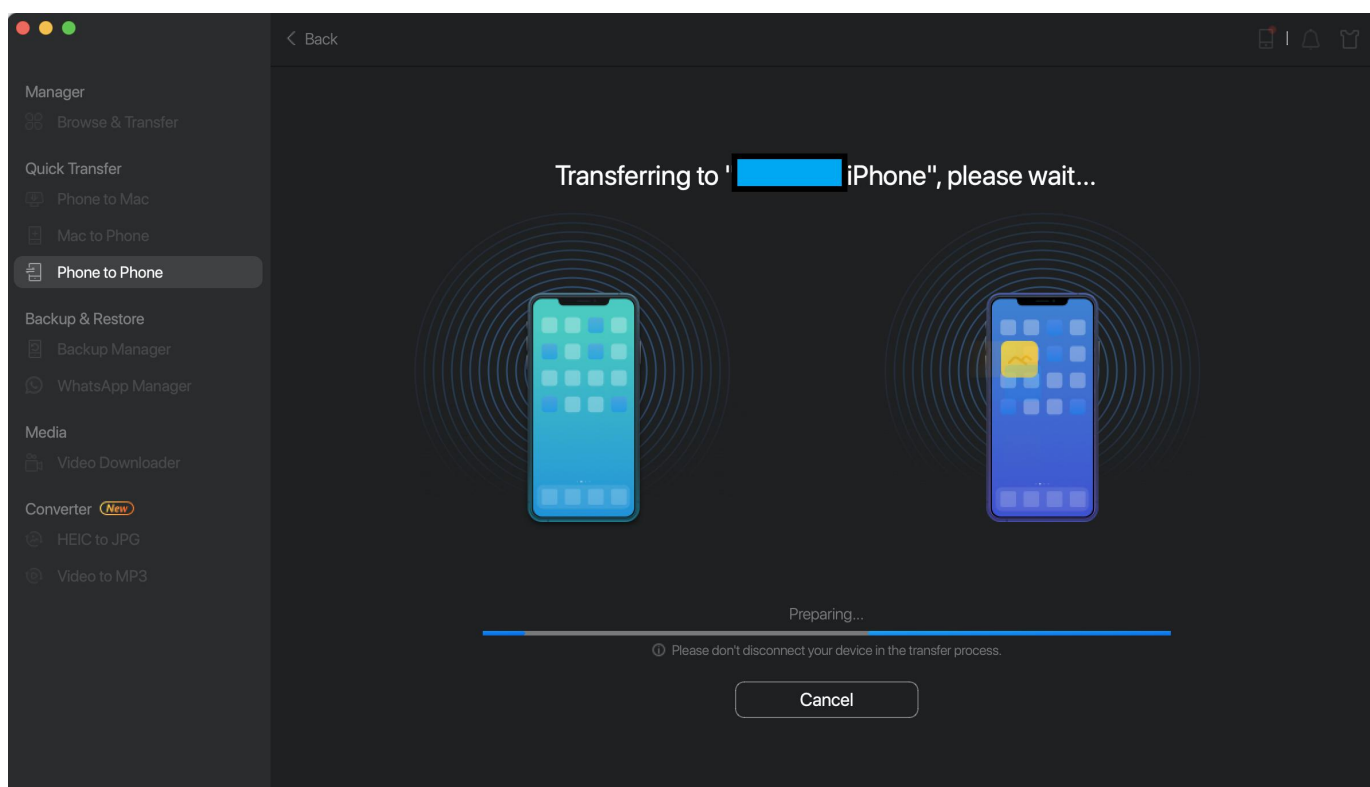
< Back

Manager
Browse & Transfer

Quick Transfer
Phone to Mac
Mac to Phone
Phone to Phone

Backup & Restore
Backup Manager
WhatsApp Manager

Media
Video Downloader

Converter New
HEIC to JPG
Video to MP3

Transferring to ' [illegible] iPhone", please wait...

Preparing...

Please don't disconnect your device in the transfer process.

Cancel